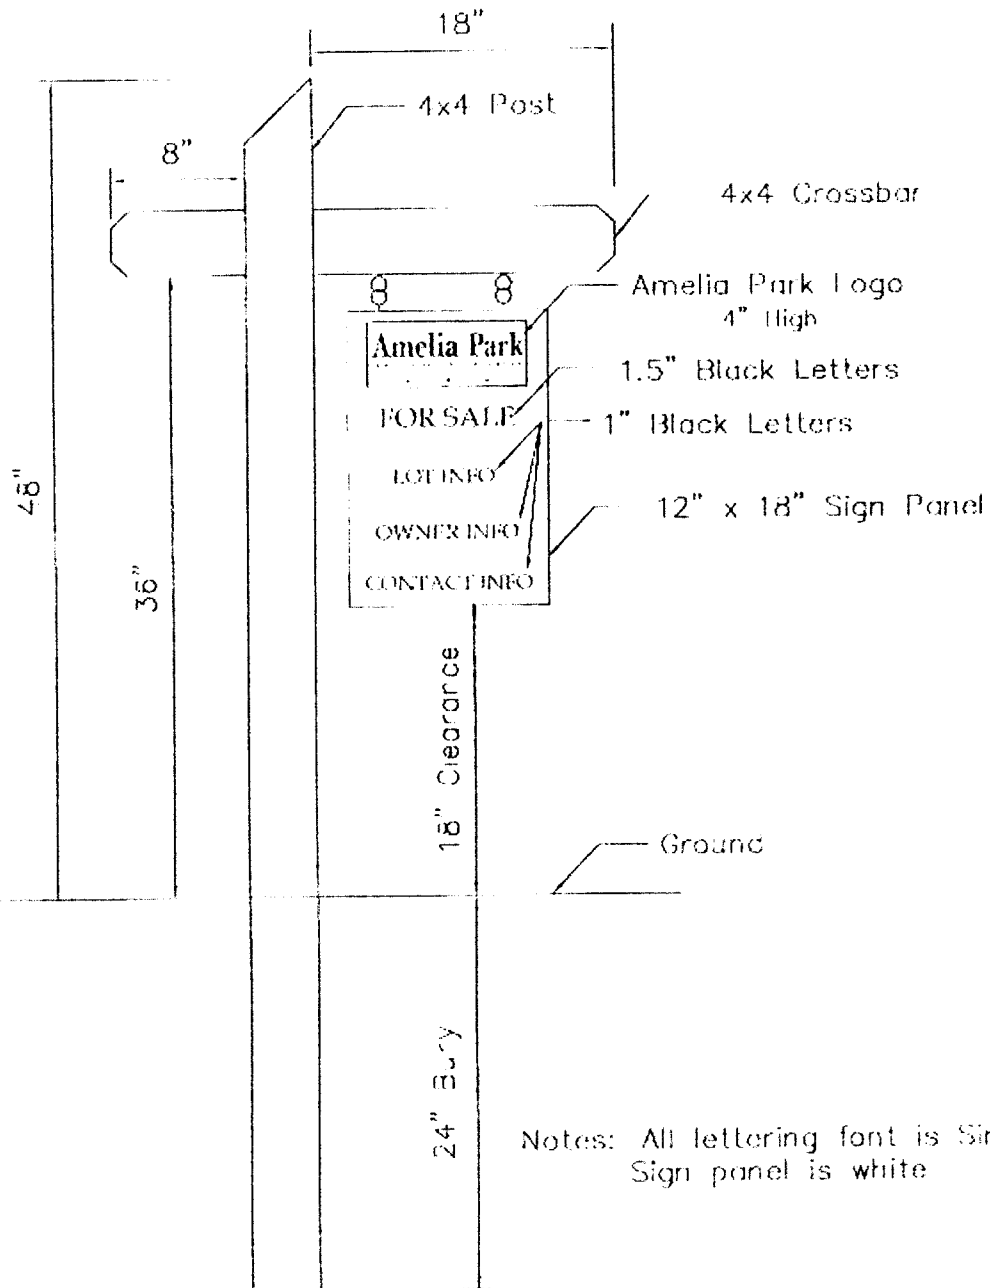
18"

4x4 Post

8"

4x4 Crossbar

Amelia Park Logo
4" High

Amelia Park

1.5" Black Letters

FOR SALE

1" Black Letters

LOT INFO

12" x 18" Sign Panel

OWNER INFO

CONTACT INFO

48"

36"

18" Clearance

Ground

24" Bury

Notes: All lettering font is Sir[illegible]
Sign panel is white